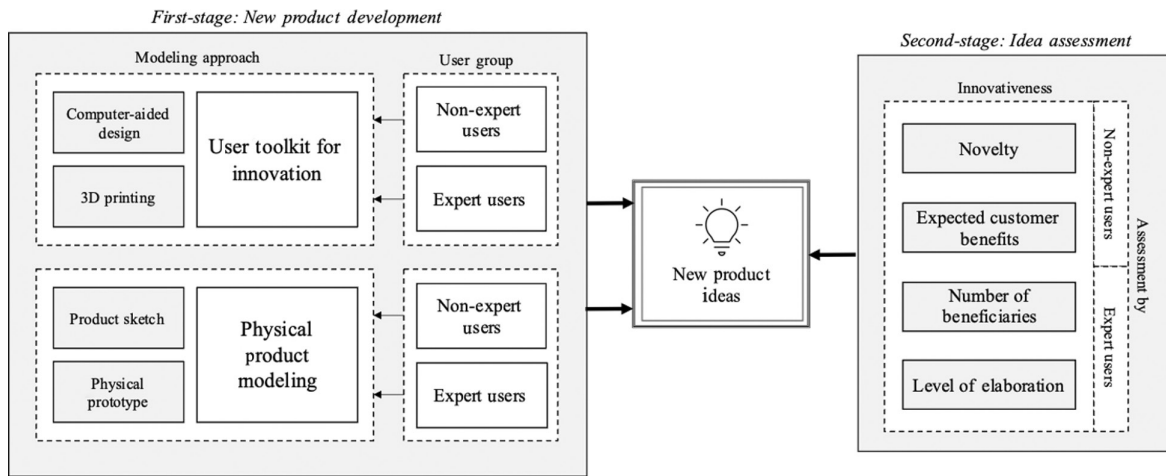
First-stage: New product development

Modeling approach

User group

Computer-aided design

3D printing

User toolkit for innovation

Non-expert users

Expert users

Product sketch

Physical prototype

Physical product modeling

Non-expert users

Expert users

New product ideas

Second-stage: Idea assessment

Innovativeness

Novelty

Expected customer benefits

Number of beneficiaries

Level of elaboration

Non-expert users

Expert users

Assessment by